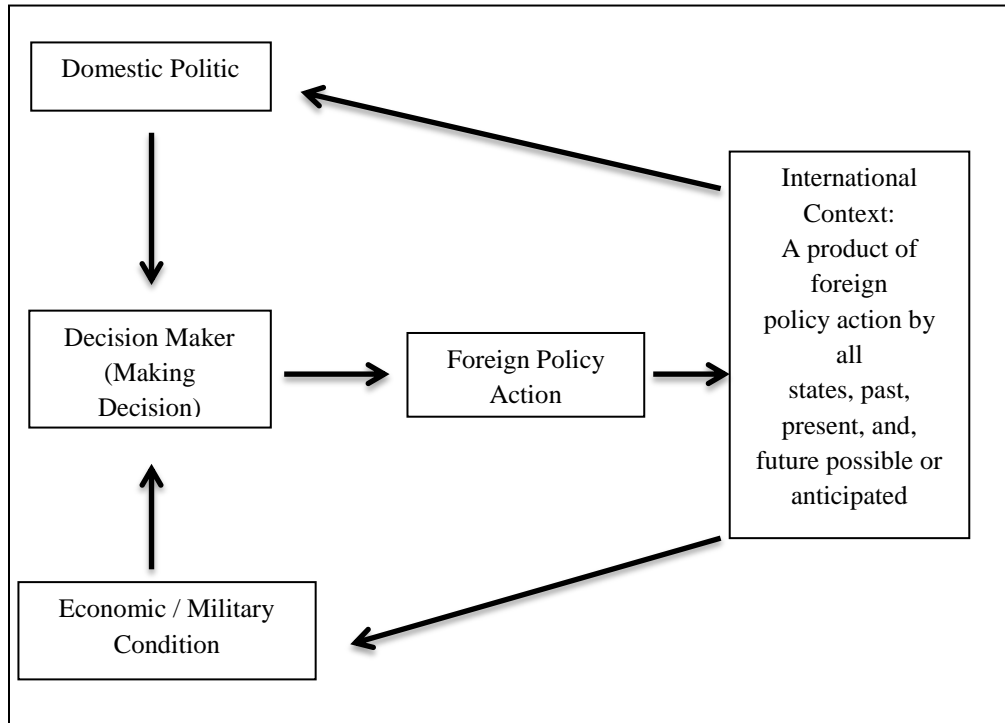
Domestic Politic

Decision Maker (Making Decision)

Foreign Policy Action

International Context: A product of foreign policy action by all states, past, present, and, future possible or anticipated

Economic / Military Condition